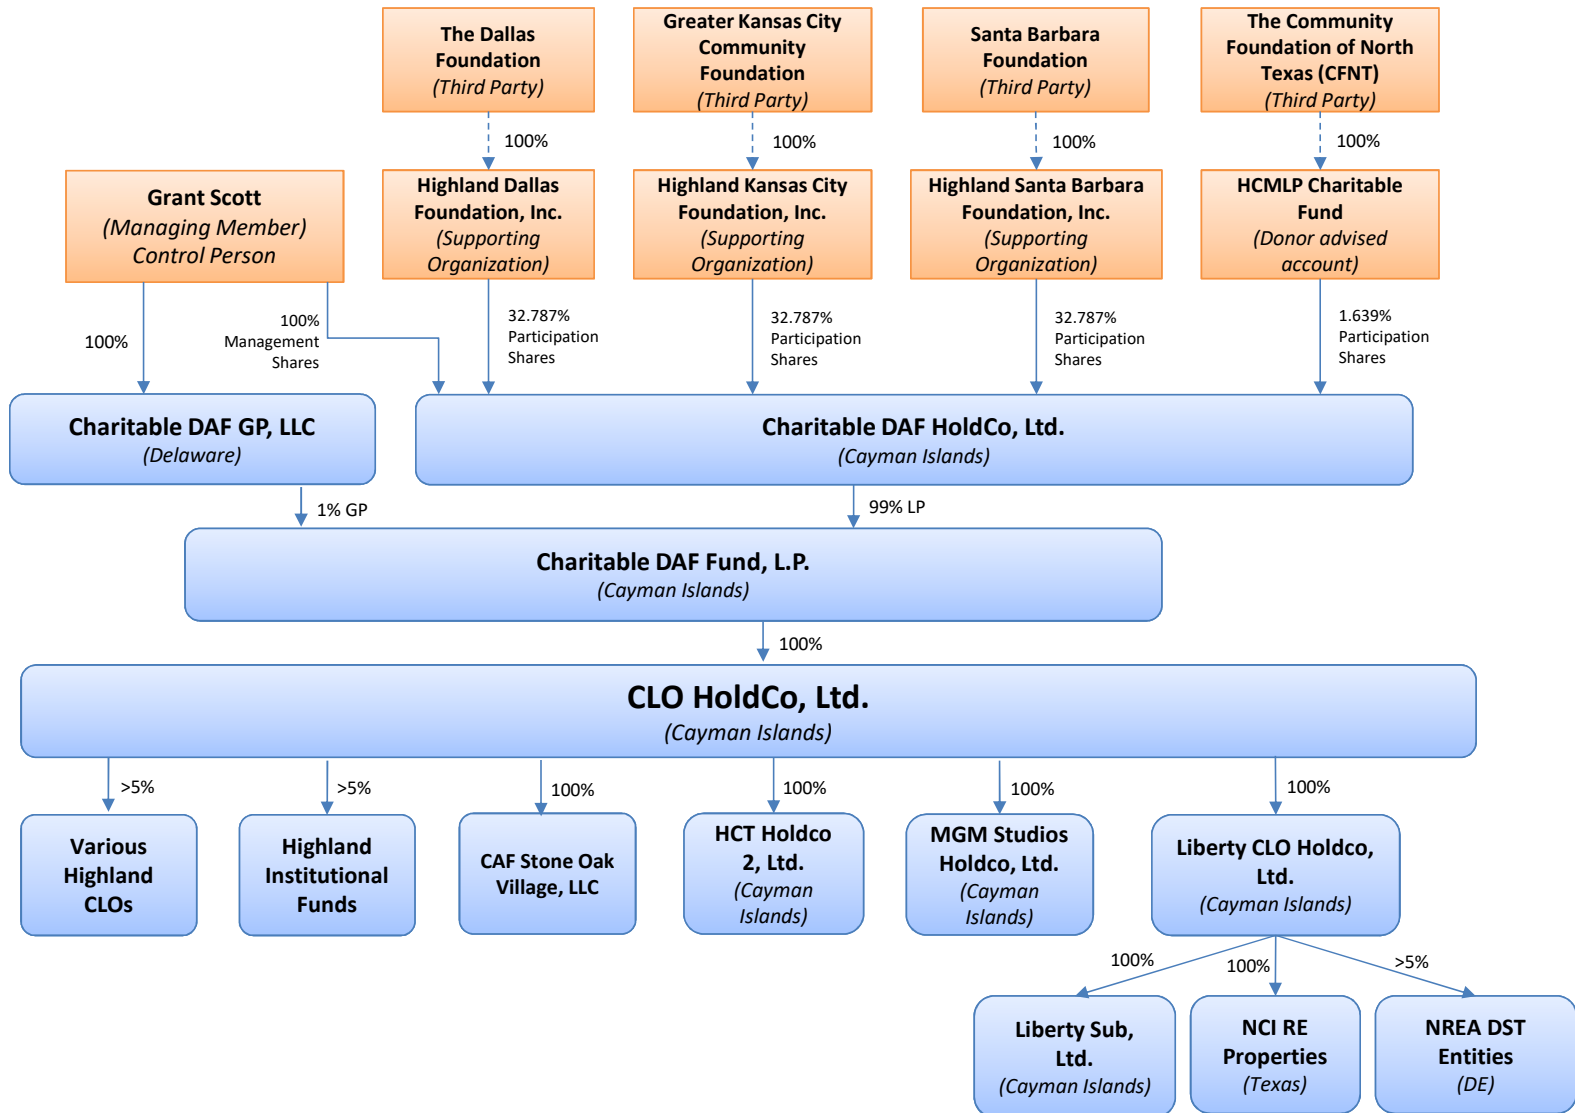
The Dallas Foundation
(Third Party)

100%

Greater Kansas City Community Foundation
(Third Party)

100%

Santa Barbara Foundation
(Third Party)

100%

The Community Foundation of North Texas (CFNT)
(Third Party)

100%

Grant Scott
(Managing Member)
Control Person

Highland Dallas Foundation, Inc.
(Supporting Organization)

Highland Kansas City Foundation, Inc.
(Supporting Organization)

Highland Santa Barbara Foundation, Inc.
(Supporting Organization)

HCMLP Charitable Fund
(Donor advised account)

100%

100%
Management
Shares

32.787%
Participation
Shares

32.787%
Participation
Shares

32.787%
Participation
Shares

1.639%
Participation
Shares

Charitable DAF GP, LLC
(Delaware)

Charitable DAF HoldCo, Ltd.
(Cayman Islands)

1% GP

99% LP

Charitable DAF Fund, L.P.
(Cayman Islands)

100%

CLO HoldCo, Ltd.
(Cayman Islands)

>5%

>5%

100%

100%

100%

100%

Various Highland CLOs

Highland Institutional Funds

CAF Stone Oak Village, LLC

HCT Holdco 2, Ltd.
(Cayman Islands)

MGM Studios Holdco, Ltd.
(Cayman Islands)

Liberty CLO Holdco, Ltd.
(Cayman Islands)

100%

100%

>5%

Liberty Sub, Ltd.
(Cayman Islands)

NCI RE Properties
(Texas)

NREA DST Entities
(DE)